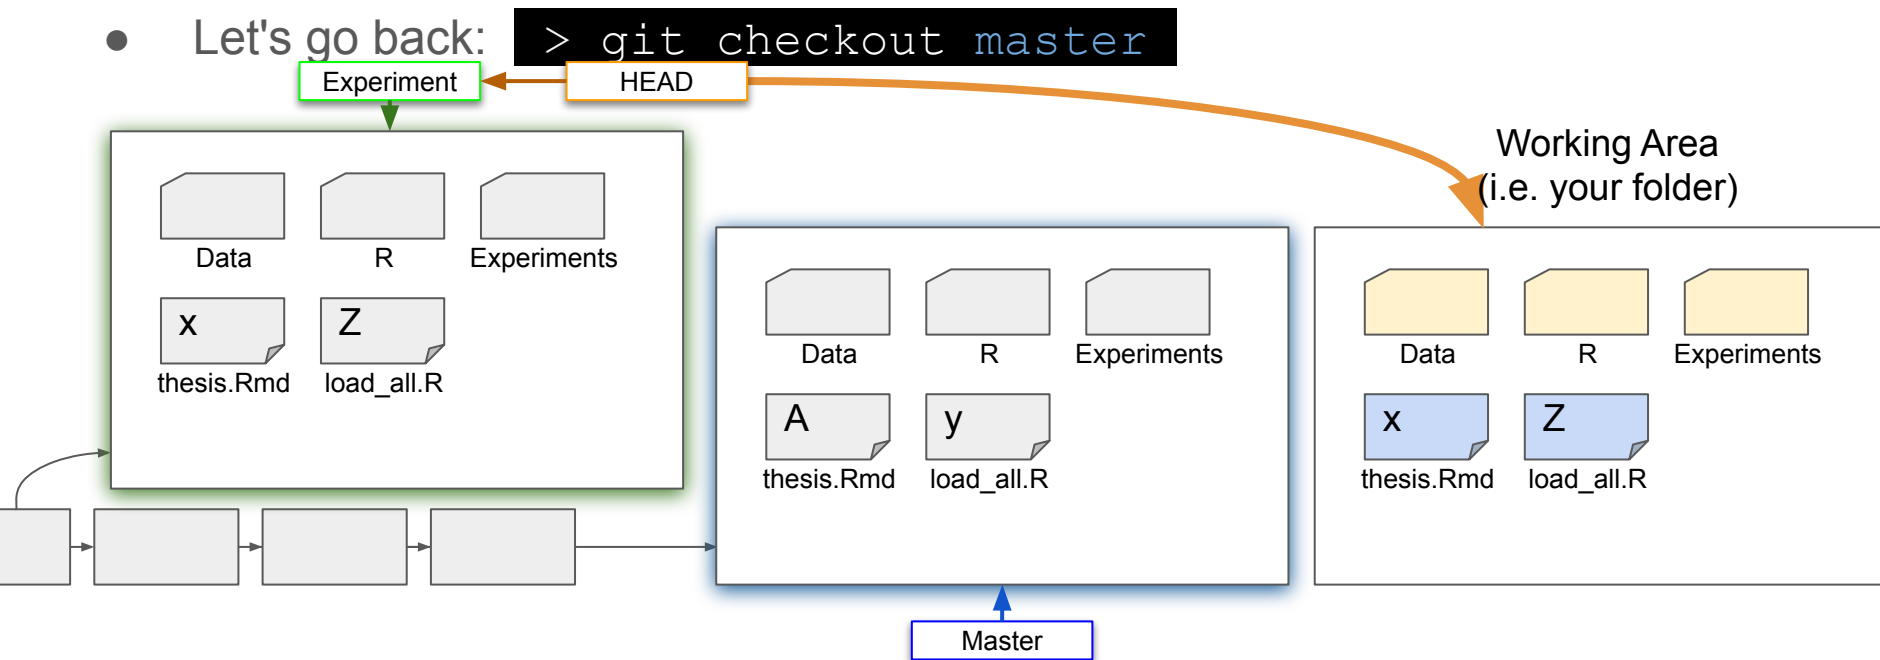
● Let's go back: > git checkout master

Experiment

HEAD

Working Area
(i.e. your folder)

Data
R
Experiments
x
thesis.Rmd
Z
load_all.R

Data
R
Experiments
A
thesis.Rmd
y
load_all.R

Data
R
Experiments
x
thesis.Rmd
Z
load_all.R

Master